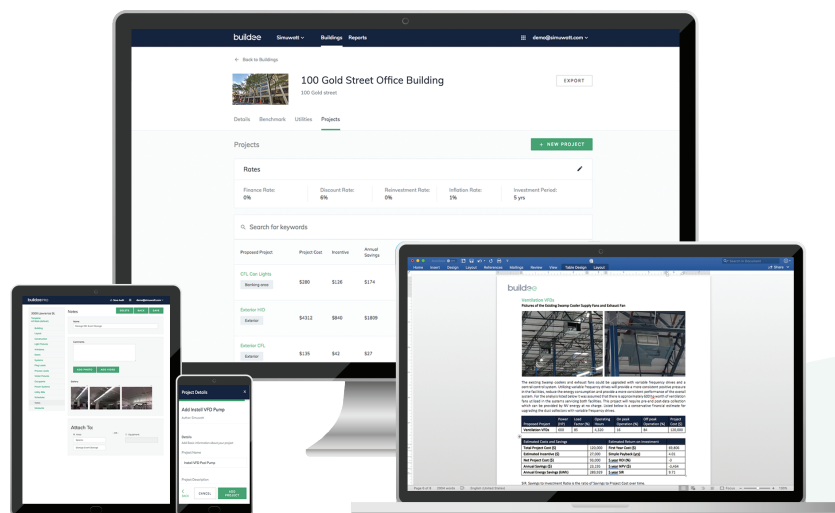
buildee Simuwatt Buildings Reports demo@simuwatt.com

← Back to Buildings

100 Gold Street Office Building
100 Gold street

EXPORT

Details Benchmark Utilities Projects

Projects

+ NEW PROJECT

Rates

Finance Rate: 0%
Discount Rate: 6%
Reinvestment Rate: 0%
Inflation Rate: 1%
Investment Period: 5 yrs

Search for keywords

| Proposed Project | Project Cost | Incentive | Annual Savings |
|---|---|---|---|
| LTL Can Lights Banking area | $280 | $126 | $174 |
| Exterior HID Exterior | $4312 | $840 | $1809 |
| Exterior CFL Exterior | $135 | $42 | $27 |

buildee

Ventilation VFDs

Pictures of the Existing Swamp Cooler Supply Fans and Exhaust Fan

Notes

Attach To:

Project Details

Add Install VFD Pump

Project Name

Install VFD Pool Pump

Project Description

BACK CANCEL ADD PROJECT